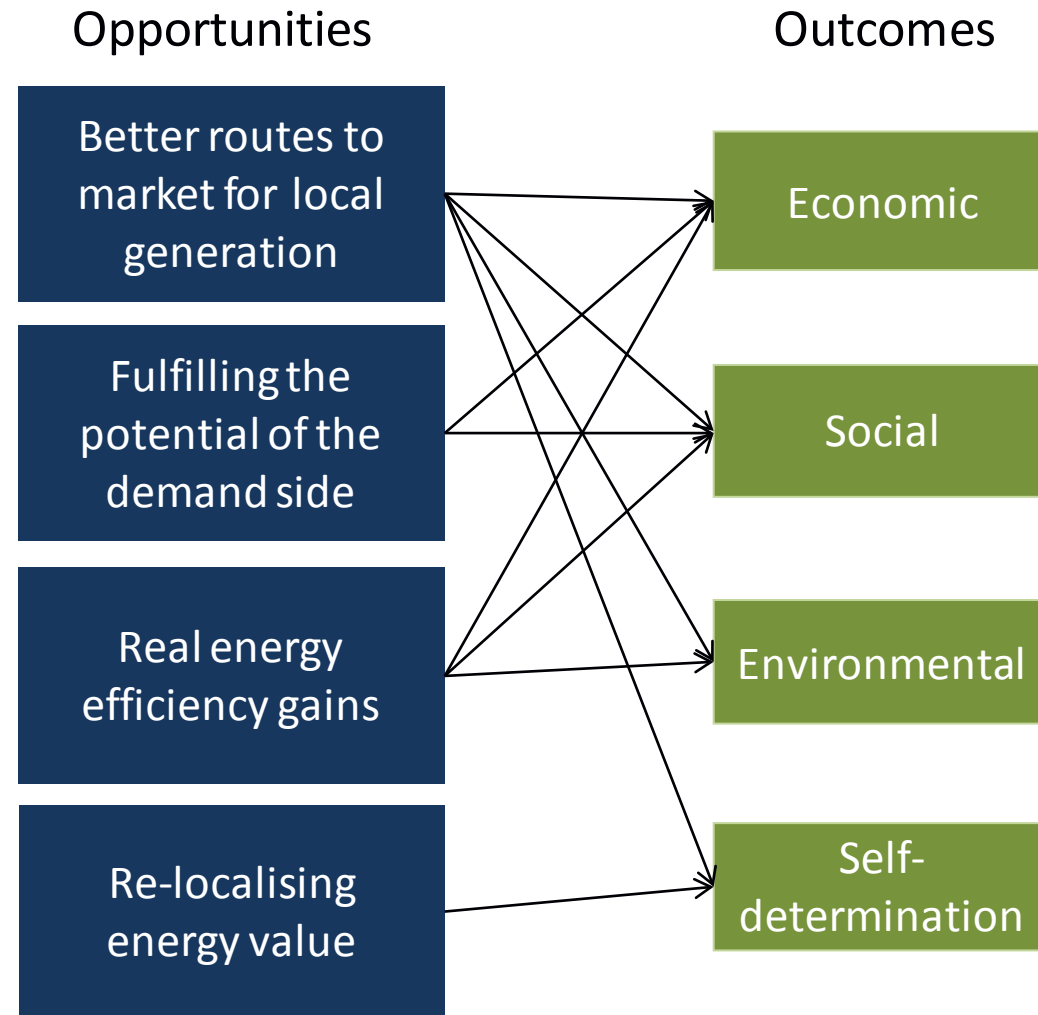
Opportunities

Outcomes

Better routes to market for local generation

Fulfilling the potential of the demand side

Real energy efficiency gains

Re-localising energy value

Economic

Social

Environmental

Self-determination